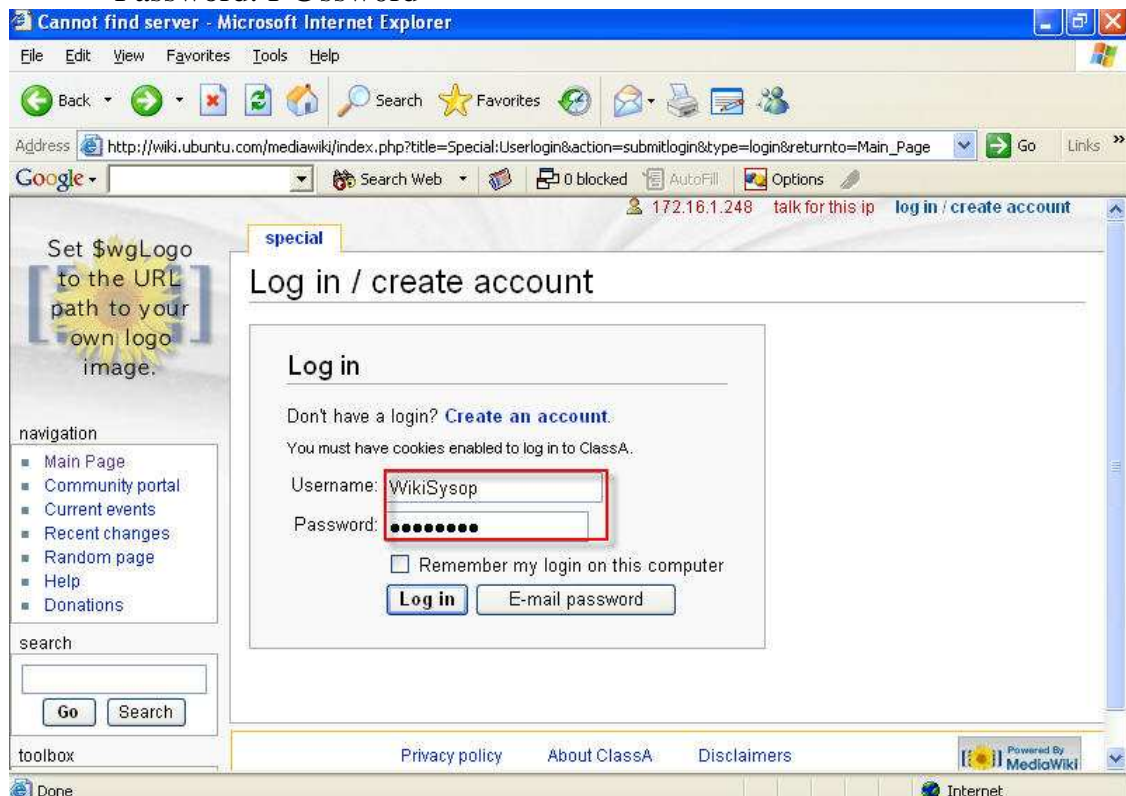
Cannot find server - Microsoft Internet Explorer

File Edit View Favorites Tools Help

Back Search Favorites

Address http://wiki.ubuntu.com/mediawiki/index.php?title=Special:Userlogin&action=submitlogin&type=login&returnto=Main_Page Go Links

Google Search Web 0 blocked AutoFill Options

172.16.1.248 talk for this ip log in / create account

Set $wgLogo to the URL path to your own logo image.

special

Log in / create account

Log in

Don't have a login? Create an account.

You must have cookies enabled to log in to ClassA.

Username: WikiSysop

Password: ••••••••

Remember my login on this computer

Log in E-mail password

navigation
- Main Page
- Community portal
- Current events
- Recent changes
- Random page
- Help
- Donations

search

Go Search

toolbox

Privacy policy About ClassA Disclaimers

Powered By MediaWiki

Done

Internet